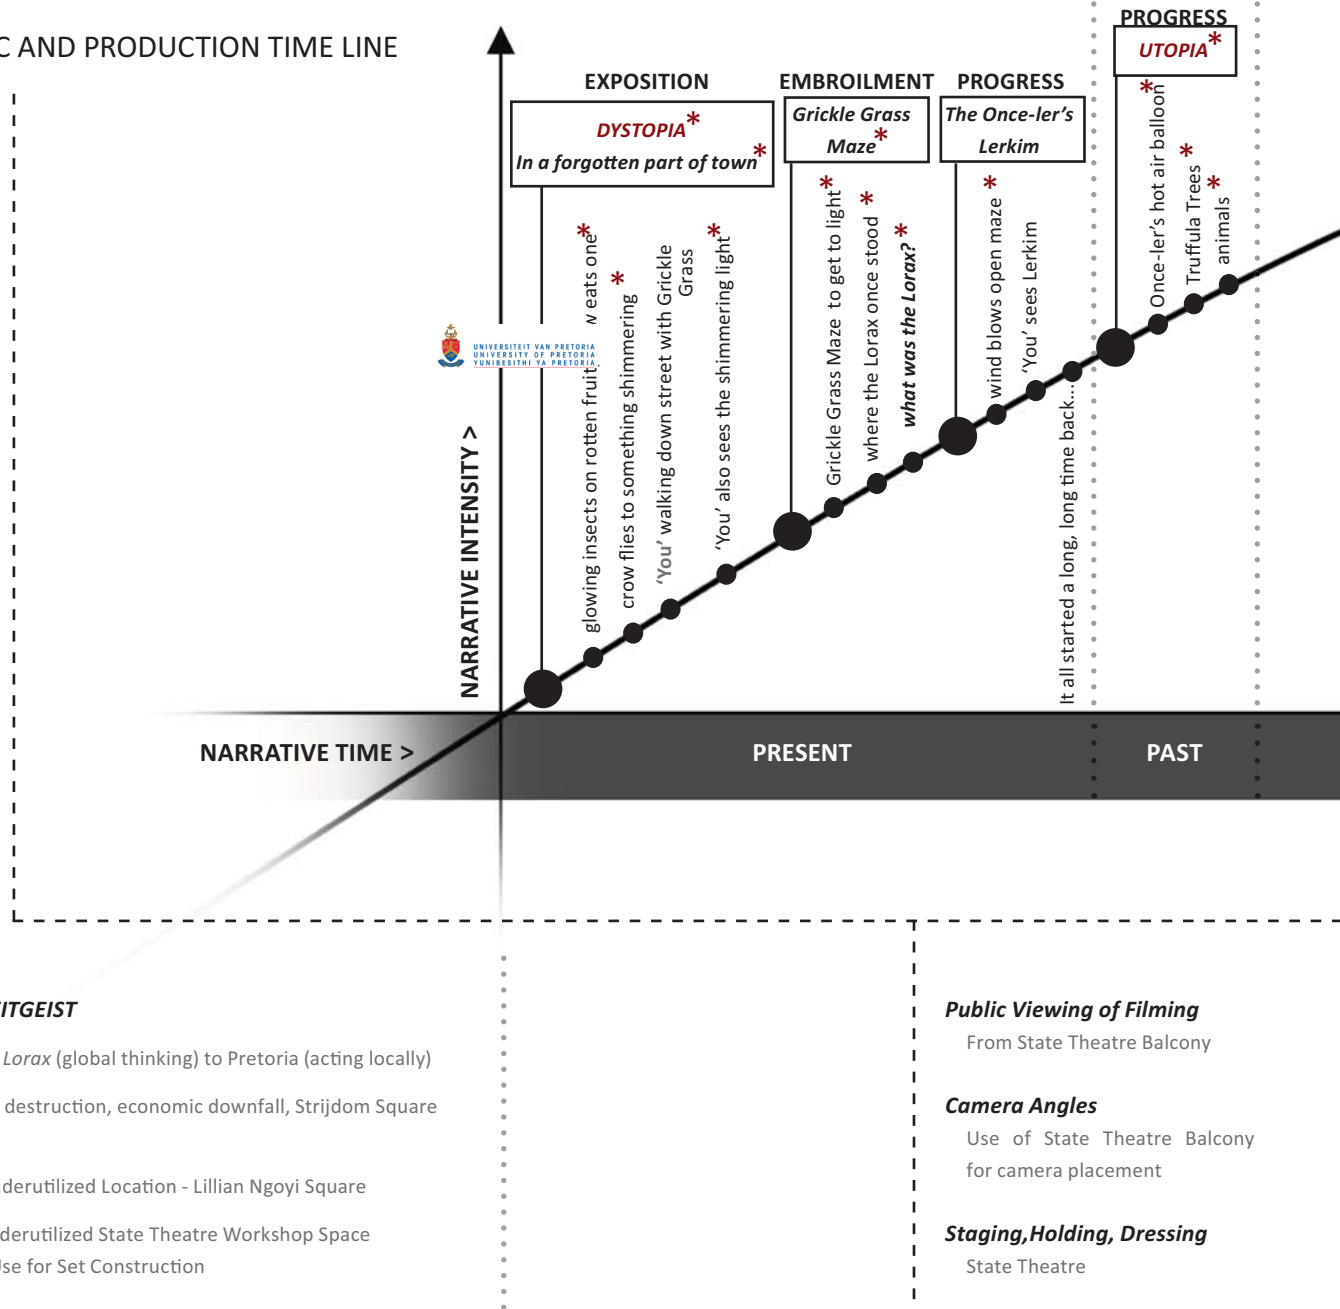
C AND PRODUCTION TIME LINE

EXPOSITION

DYSTOPIA*
In a forgotten part of town*

EMBROILMENT

Grickle Grass Maze*

PROGRESS

The Once-ler's Lerkim

PROGRESS

UTOPIA*

glowing insects on rotten fruit *w eats one*
crow flies to something shimmering*
'You' walking down street with Grickle Grass
'You' also sees the shimmering light*
Grickle Grass Maze to get to light*
where the Lorax once stood*
what was the Lorax?*
wind blows open maze*
'You' sees Lerkim
It all started a long, long time back...
Once-ler's hot air balloon*
Truffula Trees*
animals*

UNIVERSITEIT VAN PRETORIA
UNIVERSITY OF PRETORIA
YUNIBESITHI YA PRETORIA

NARRATIVE INTENSITY >

NARRATIVE TIME >

PRESENT

PAST

ITGEIST

Lorax (global thinking) to Pretoria (acting locally)

destruction, economic downfall, Strijdom Square

derutilized Location - Lillian Ngoyi Square

derutilized State Theatre Workshop Space
Use for Set Construction

Public Viewing of Filming
From State Theatre Balcony

Camera Angles
Use of State Theatre Balcony for camera placement

Staging,Holding, Dressing
State Theatre